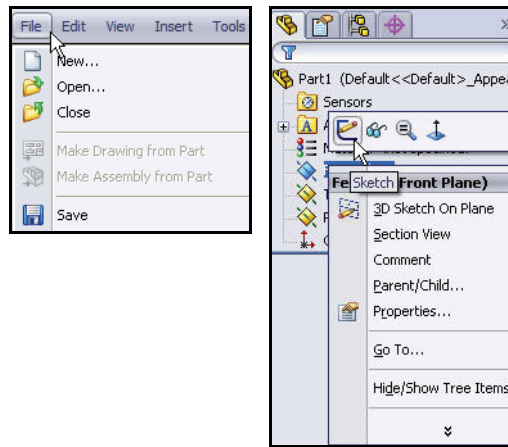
File Edit View Insert Tools

New...

Open...

Close

Make Drawing from Part

Make Assembly from Part

Save

Part1 (Default<<Default>_Appea

Sensors

A

Fe Sketch Front Plane)

3D Sketch On Plane

Section View

Comment

Parent/Child...

Properties...

Go To...

Hide/Show Tree Items